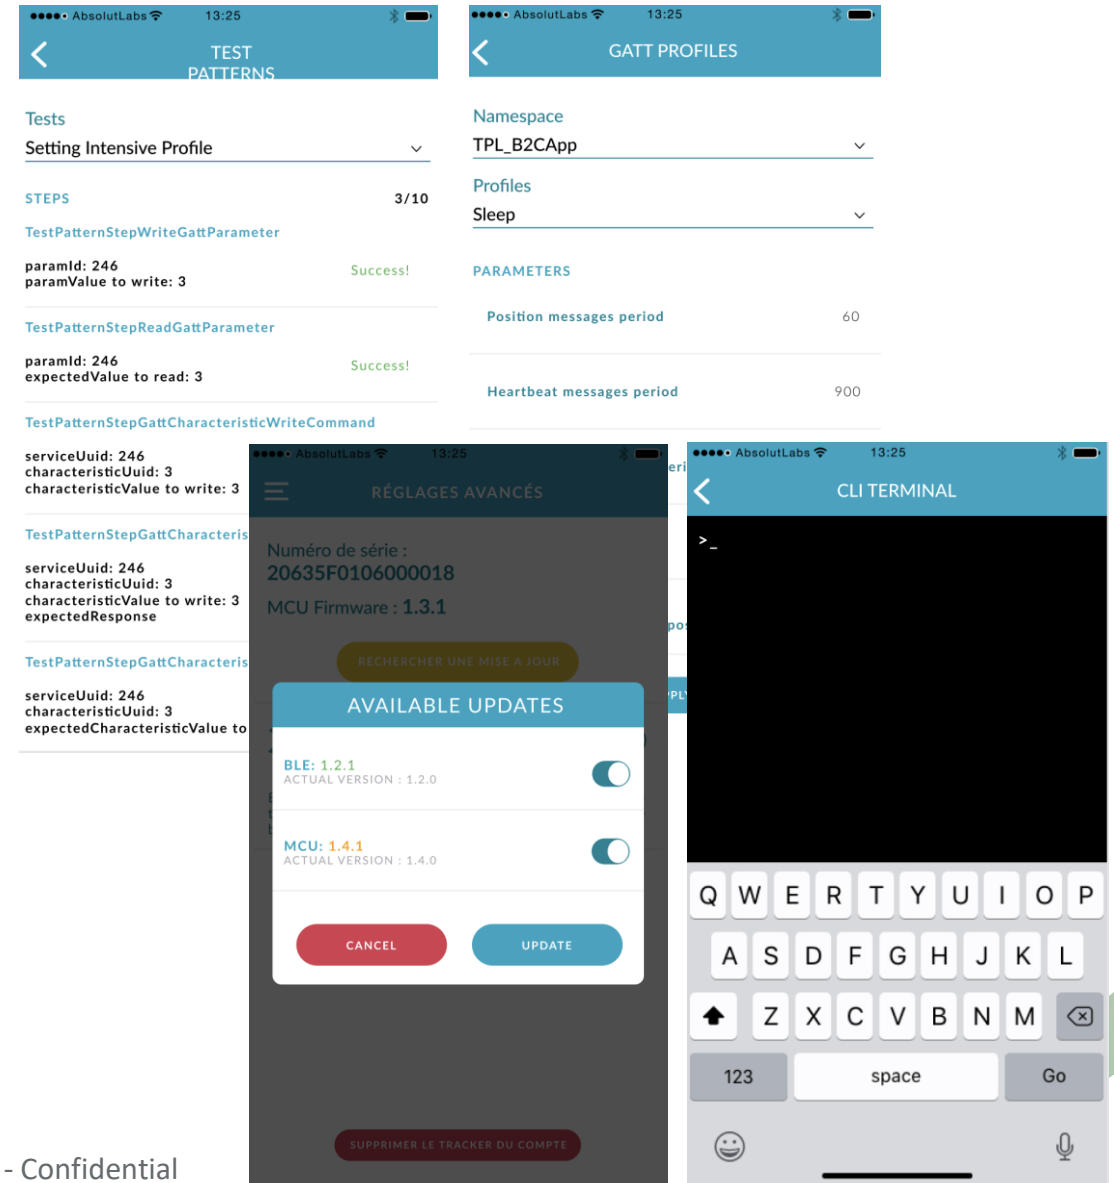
●●●●○ AbsolutLabs 13:25

TEST PATTERNS

Tests
Setting Intensive Profile

STEPS 3/10

TestPatternStepWriteGattParameter
paramId: 246
paramValue to write: 3
Success!

TestPatternStepReadGattParameter
paramId: 246
expectedValue to read: 3
Success!

TestPatternStepGattCharacteristicWriteCommand
serviceUuid: 246
characteristicUuid: 3
characteristicValue to write: 3

TestPatternStepGattCharacteris
serviceUuid: 246
characteristicUuid: 3
characteristicValue to write: 3
expectedResponse

TestPatternStepGattCharacteris
serviceUuid: 246
characteristicUuid: 3
expectedCharacteristicValue to

●●●●○ AbsolutLabs 13:25

GATT PROFILES

Namespace
TPL_B2CApp

Profiles
Sleep

PARAMETERS

Position messages period 60

Heartbeat messages period 900

●●●●○ AbsolutLabs 13:25

RÉGLAGES AVANCÉS

Numéro de série :
20635F0106000018
MCU Firmware : 1.3.1

RECHERCHER UNE MISE A JOUR

AVAILABLE UPDATES

BLE: 1.2.1
ACTUAL VERSION : 1.2.0

MCU: 1.4.1
ACTUAL VERSION : 1.4.0

CANCEL
UPDATE

SUPPRIMER LE TRACKER DU COMPTE

●●●●○ AbsolutLabs 13:25

CLI TERMINAL

>_

Q W E R T Y U I O P
A S D F G H J K L
Z X C V B N M
123 space Go

- Confidential